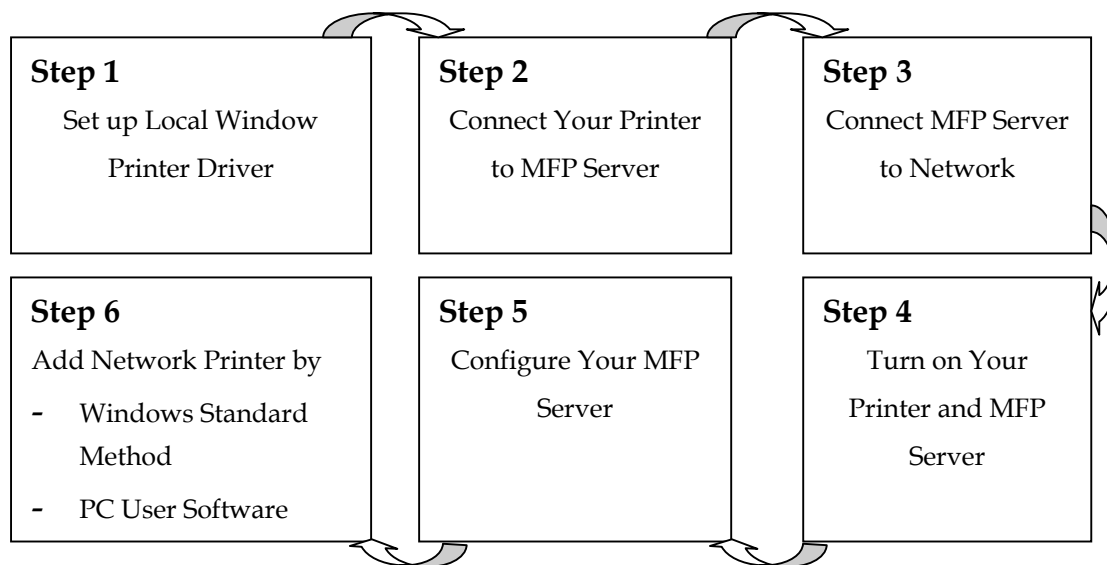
Step 1
Set up Local Window Printer Driver

Step 2
Connect Your Printer to MFP Server

Step 3
Connect MFP Server to Network

Step 6
Add Network Printer by
- Windows Standard Method
- PC User Software

Step 5
Configure Your MFP Server

Step 4
Turn on Your Printer and MFP Server